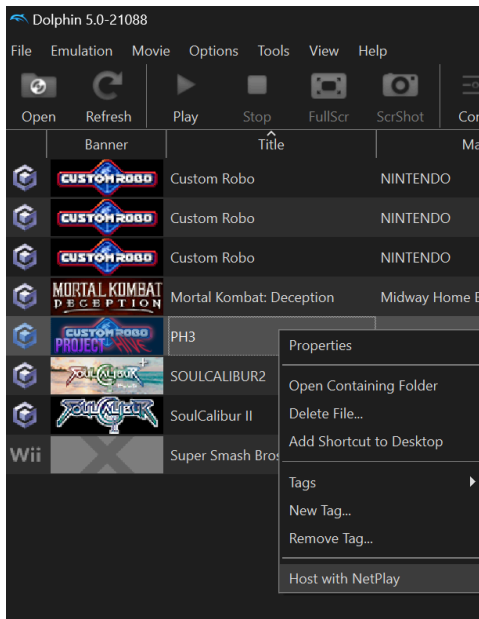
Dolphin 5.0-21088

File Emulation Movie Options Tools View Help

Open Refresh Play Stop FullScr ScrShot Co

| | Banner | Title | Ma |
|---|---|---|---|
| | CUSTOM ROBO | Custom Robo | NINTENDO |
| | CUSTOM ROBO | Custom Robo | NINTENDO |
| | CUSTOM ROBO | Custom Robo | NINTENDO |
| | MORTAL KOMBAT DECEPTION | Mortal Kombat: Deception | Midway Home E |
| | CUSTOM ROBO PROJECT | PH3 | |
| | SOULCALIBUR | SOULCALIBUR2 | |
| | SOULCALIBUR | SoulCalibur II | |
| Wii | | Super Smash Bros | |

Properties

Open Containing Folder
Delete File...
Add Shortcut to Desktop

Tags
New Tag...
Remove Tag...

Host with NetPlay